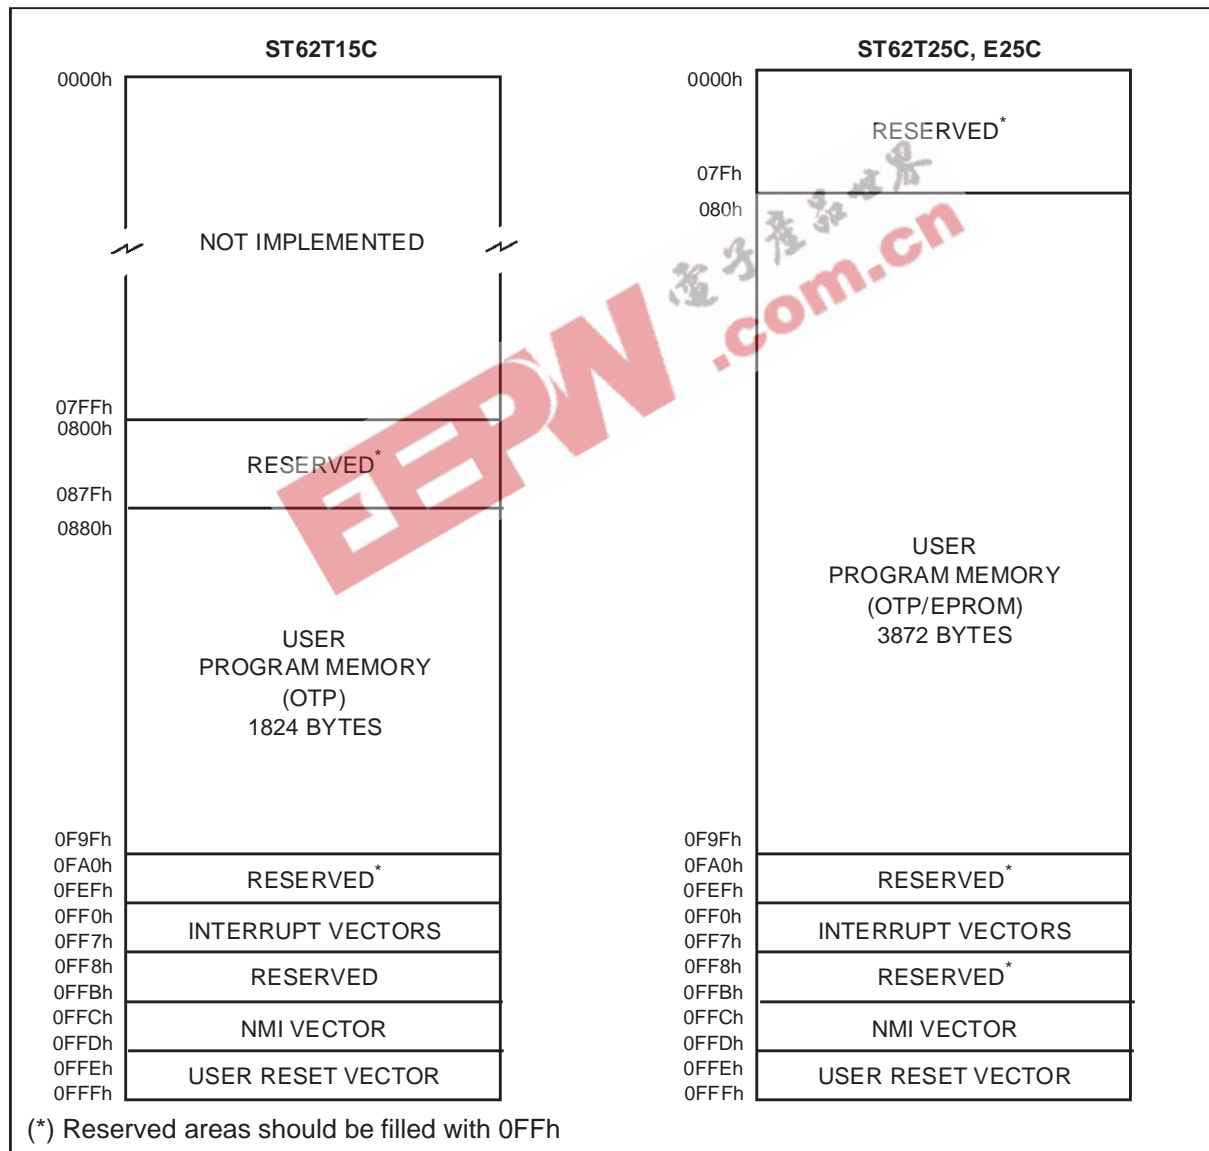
ST62T15C

0000h

NOT IMPLEMENTED

07FFh
0800h

RESERVED*

087Fh
0880h

USER
PROGRAM MEMORY
(OTP)
1824 BYTES

0F9Fh
0FA0h
0FEFh

RESERVED*

0FF0h
0FF7h

INTERRUPT VECTORS

0FF8h
0FFBh

RESERVED

0FFCh
0FFDh

NMI VECTOR

0FFEh
0FFFh

USER RESET VECTOR

ST62T25C, E25C

0000h

RESERVED*

07Fh
080h

USER
PROGRAM MEMORY
(OTP/EPROM)
3872 BYTES

0F9Fh
0FA0h
0FEFh

RESERVED*

0FF0h
0FF7h

INTERRUPT VECTORS

0FF8h
0FFBh

RESERVED*

0FFCh
0FFDh

NMI VECTOR

0FFEh
0FFFh

USER RESET VECTOR

(*) Reserved areas should be filled with 0FFh

电子产品世界
EEPW .com.cn